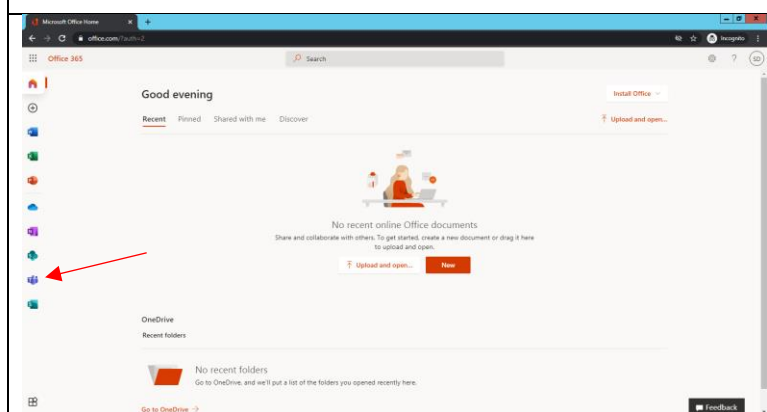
Microsoft Office Home

office.com/?auth=2

Incognito

Office 365

Search

SD

Good evening

Install Office

Recent Pinned Shared with me Discover

Upload and open...

No recent online Office documents

Share and collaborate with others. To get started, create a new document or drag it here to upload and open.

Upload and open...

New

OneDrive

Recent folders

No recent folders

Go to OneDrive, and we'll put a list of the folders you opened recently here.

Go to OneDrive →

Feedback